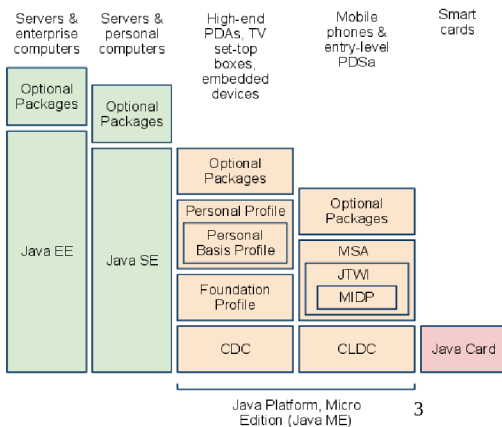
Servers & enterprise computers

Servers & personal computers

High-end PDAs, TV set-top boxes, embedded devices

Mobile phones & entry-level PDSa

Smart cards

Optional Packages

Java EE

Optional Packages

Java SE

Optional Packages

Personal Profile

Personal Basis Profile

Foundation Profile

CDC

Optional Packages

MSA

JTWI

MIDP

CLDC

Java Card

Java Platform, Micro Edition (Java ME)

3